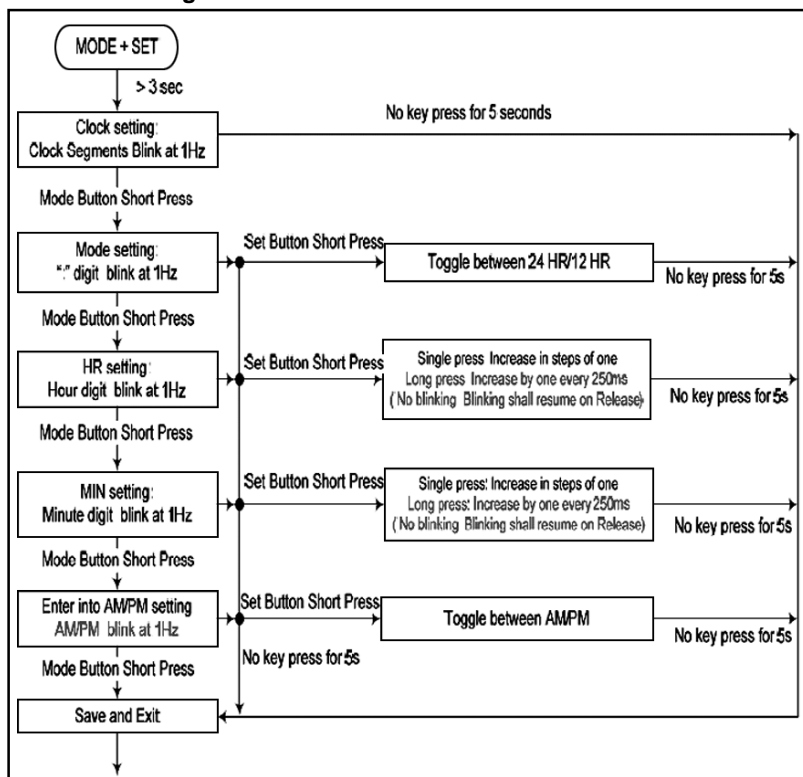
MODE + SET

> 3 sec

Clock setting: Clock Segments Blink at 1Hz

No key press for 5 seconds

Mode Button Short Press

Mode setting: ":" digit blink at 1Hz

Set Button Short Press

Toggle between 24 HR/12 HR

No key press for 5s

Mode Button Short Press

HR setting: Hour digit blink at 1Hz

Set Button Short Press

Single press Increase in steps of one
Long press Increase by one every 250ms
( No blinking Blinking shall resume on Release)

No key press for 5s

Mode Button Short Press

MIN setting: Minute digit blink at 1Hz

Set Button Short Press

Single press: Increase in steps of one
Long press: Increase by one every 250ms
( No blinking Blinking shall resume on Release)

No key press for 5s

Mode Button Short Press

Enter into AM/PM setting AM/PM blink at 1Hz

Set Button Short Press

Toggle between AM/PM

No key press for 5s

Mode Button Short Press

No key press for 5s

Save and Exit